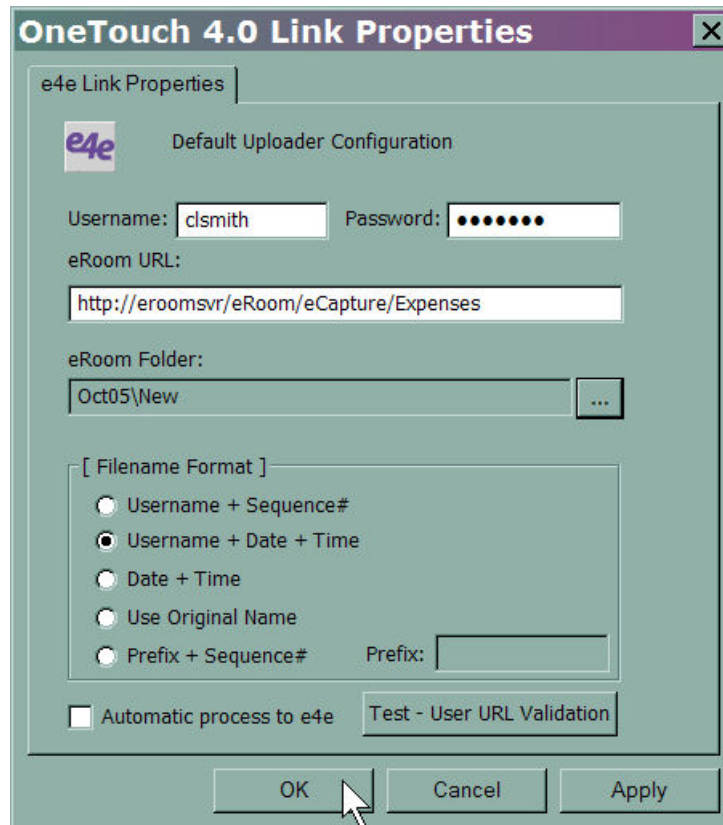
OneTouch 4.0 Link Properties

e4e Link Properties

e4e

Default Uploader Configuration

Username: clsmith

Password: •••••••

eRoom URL:

http://eroomsvr/eRoom/eCapture/Expenses

eRoom Folder:

Oct05\New

...

[ Filename Format ]

Username + Sequence#

Username + Date + Time

Date + Time

Use Original Name

Prefix + Sequence#

Prefix:

Automatic process to e4e

Test - User URL Validation

OK

Cancel

Apply